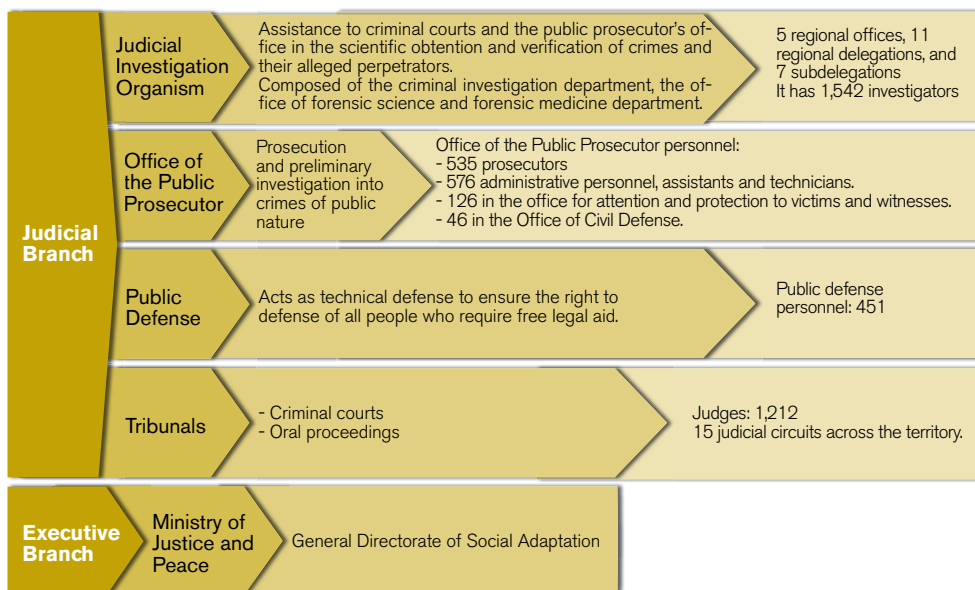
Judicial Branch

Judicial Investigation Organism

Assistance to criminal courts and the public prosecutor's office in the scientific obtention and verification of crimes and their alleged perpetrators.
Composed of the criminal investigation department, the office of forensic science and forensic medicine department.

5 regional offices, 11 regional delegations, and 7 subdelegations
It has 1,542 investigators

Office of the Public Prosecutor

Prosecution and preliminary investigation into crimes of public nature

Office of the Public Prosecutor personnel:
- 535 prosecutors
- 576 administrative personnel, assistants and technicians.
- 126 in the office for attention and protection to victims and witnesses.
- 46 in the Office of Civil Defense.

Public Defense

Acts as technical defense to ensure the right to defense of all people who require free legal aid.

Public defense personnel: 451

Tribunals

- Criminal courts
- Oral proceedings

Judges: 1,212
15 judicial circuits across the territory.

Executive Branch

Ministry of Justice and Peace

General Directorate of Social Adaptation